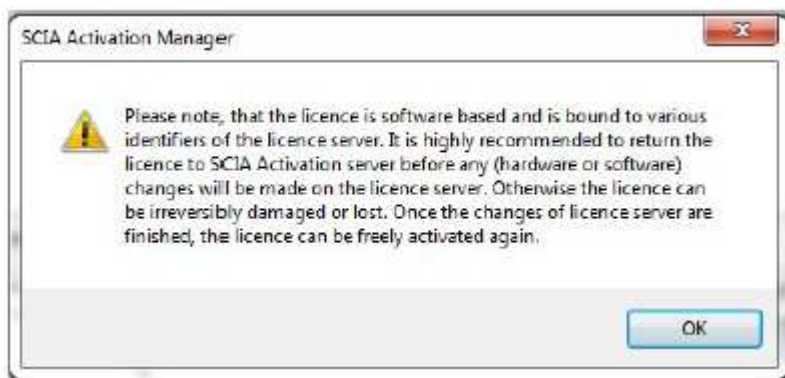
SCIA Activation Manager

Please note, that the licence is software based and is bound to various identifiers of the licence server. It is highly recommended to return the licence to SCIA Activation server before any (hardware or software) changes will be made on the licence server. Otherwise the licence can be irreversibly damaged or lost. Once the changes of licence server are finished, the licence can be freely activated again.

OK